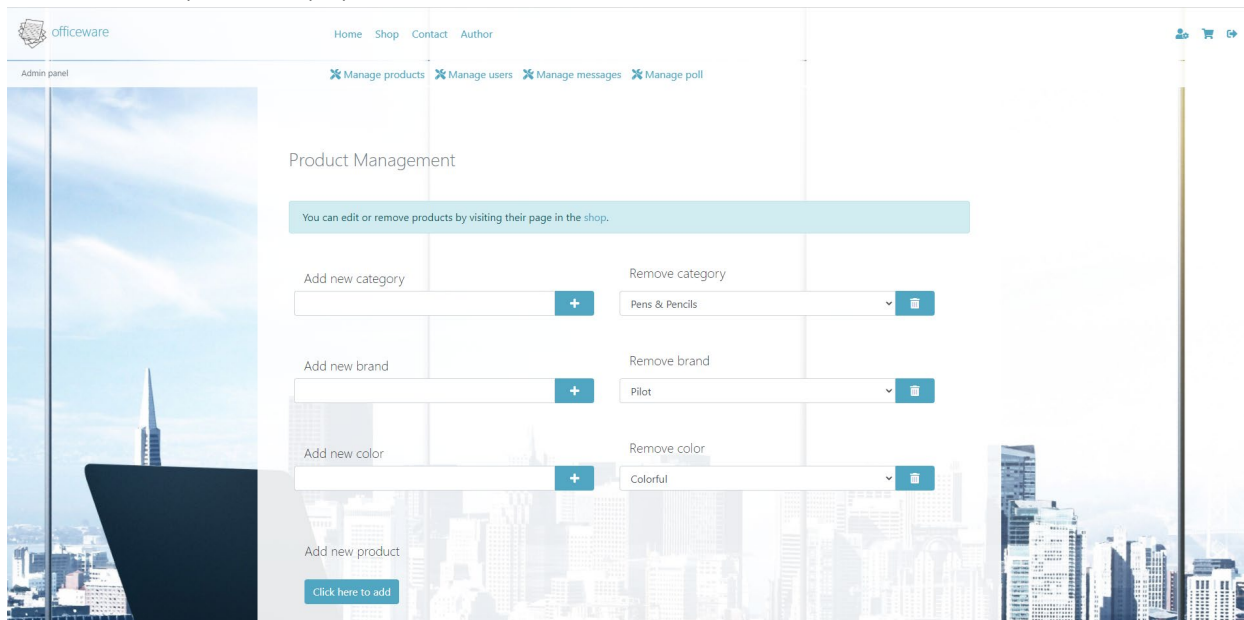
officeware

Home Shop Contact Author

Admin panel

Manage products Manage users Manage messages Manage poll

Product Management

You can edit or remove products by visiting their page in the shop.

Add new category

+

Remove category

Pens & Pencils

Add new brand

+

Remove brand

Pilot

Add new color

+

Remove color

Colorful

Add new product

Click here to add